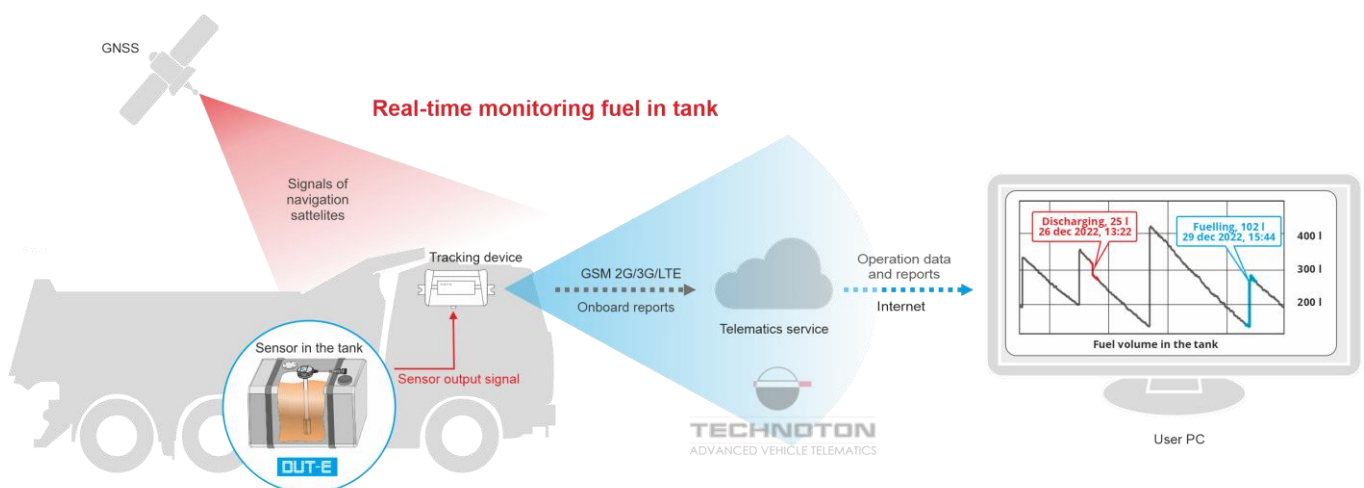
GNSS

Real-time monitoring fuel in tank

Signals of navigation sattelites

Tracking device

GSM 2G/3G/LTE

Onboard reports

Telematics service

Operation data and reports

Internet

Sensor in the tank

Sensor output signal

DUT-E

TECHNOTON
ADVANCED VEHICLE TELEMATICS

Discharging, 25 l
26 dec 2022, 13:22

Fuelling, 102 l
29 dec 2022, 15:44

400 l
300 l
200 l

Fuel volume in the tank

User PC